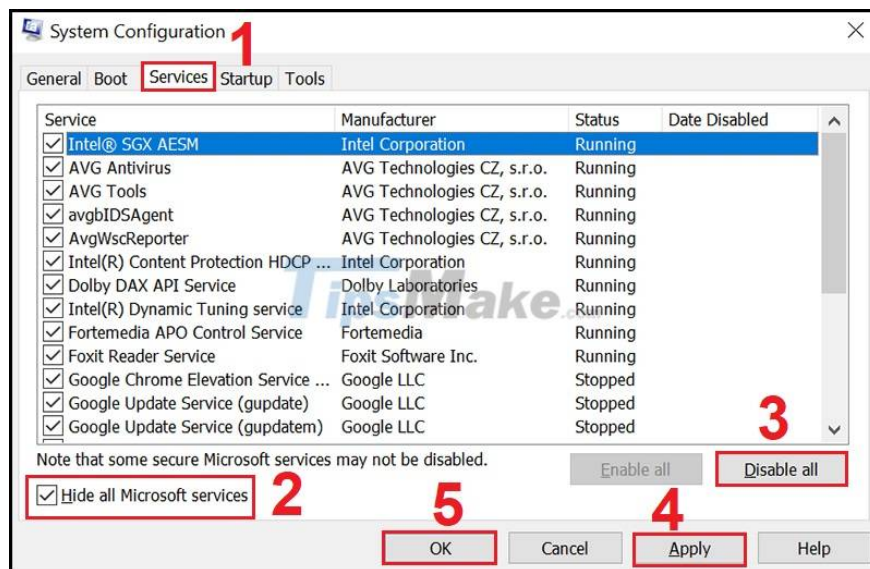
System Configuration 1

General Boot Services Startup Tools

| Service | Manufacturer | Status | Date Disabled |
|---|---|---|---|
| Intel® SGX AESM | Intel Corporation | Running | |
| AVG Antivirus | AVG Technologies CZ, s.r.o. | Running | |
| AVG Tools | AVG Technologies CZ, s.r.o. | Running | |
| avgbIDSAgent | AVG Technologies CZ, s.r.o. | Running | |
| AvgWscReporter | AVG Technologies CZ, s.r.o. | Running | |
| Intel(R) Content Protection HDCP ... | Intel Corporation | Running | |
| Dolby DAX API Service | Dolby Laboratories | Running | |
| Intel(R) Dynamic Tuning service | Intel Corporation | Running | |
| Fortemedia APO Control Service | Fortemedia | Running | |
| Foxit Reader Service | Foxit Software Inc. | Running | |
| Google Chrome Elevation Service ... | Google LLC | Stopped | |
| Google Update Service (gupdate) | Google LLC | Stopped | |
| Google Update Service (gupdatem) | Google LLC | Stopped | |

TipsMake.com

Note that some secure Microsoft services may not be disabled.

3

Enable all Disable all

Hide all Microsoft services 2

5 4

OK Cancel Apply Help